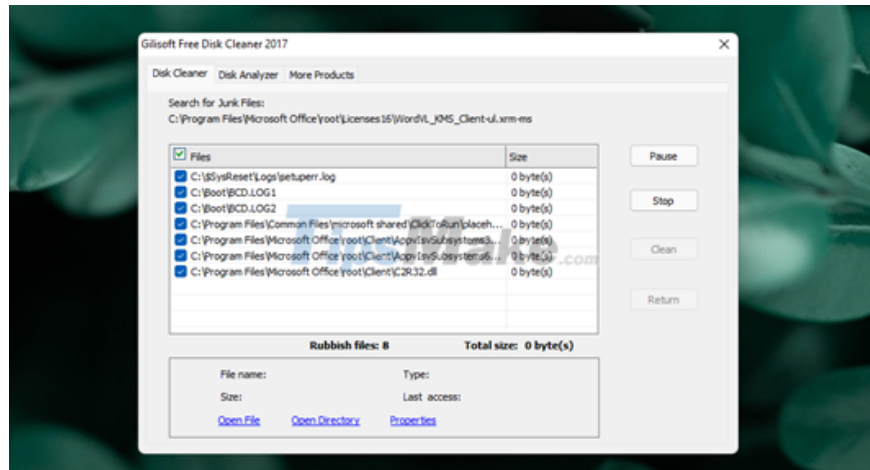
Gilisoft Free Disk Cleaner 2017

Disk Cleaner | Disk Analyzer | More Products

Search for Junk Files:
C:\Program Files\Microsoft Office\root\Licenses16\WordVL_KMS_Client-ul.xrm-ms

| Files | Size |
|---|---|
| C:\$SysReset\Logs\setuperr.log | 0 byte(s) |
| C:\Boot\BCD.LOG1 | 0 byte(s) |
| C:\Boot\BCD.LOG2 | 0 byte(s) |
| C:\Program Files\Common Files\microsoft shared\ClickToRun\placeh... | 0 byte(s) |
| C:\Program Files\Microsoft Office\root\Client\AppvIsvSubsystems3... | 0 byte(s) |
| C:\Program Files\Microsoft Office\root\Client\AppvIsvSubsystems6... | 0 byte(s) |
| C:\Program Files\Microsoft Office\root\Client\C2R32.dll | 0 byte(s) |

Pause
Stop
Clean
Return

Rubbish files: 8    Total size: 0 byte(s)

File name:    Type:
Size:    Last access:
Open File    Open Directory    Properties